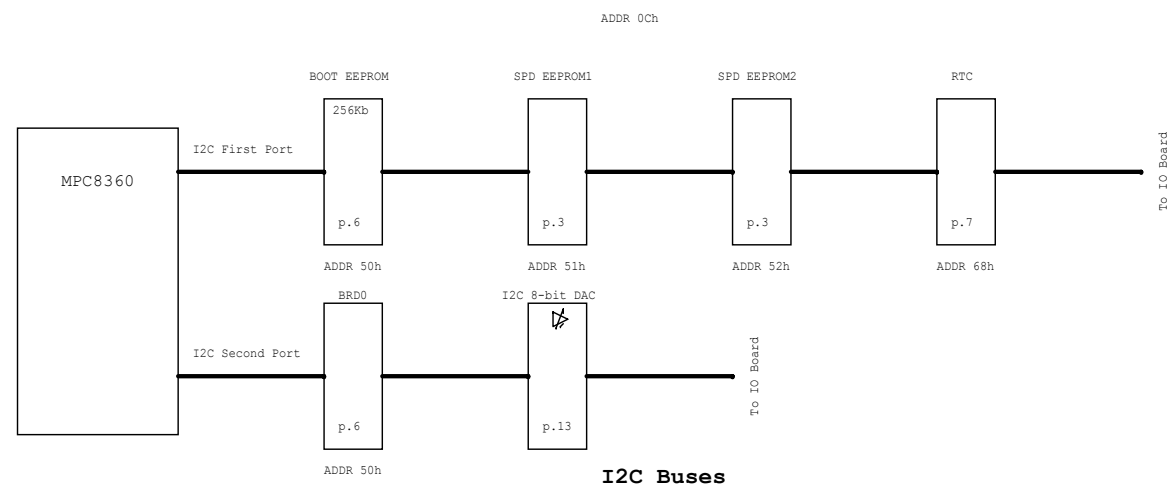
ADDR 0Ch

BOOT EEPROM

SPD EEPROM1

SPD EEPROM2

RTC

256Kb

MPC8360

I2C First Port

p.6

p.3

p.3

p.7

To IO Board

ADDR 50h

ADDR 51h

ADDR 52h

ADDR 68h

BRD0

I2C 8-bit DAC

I2C Second Port

To IO Board

p.6

p.13

ADDR 50h

I2C Buses